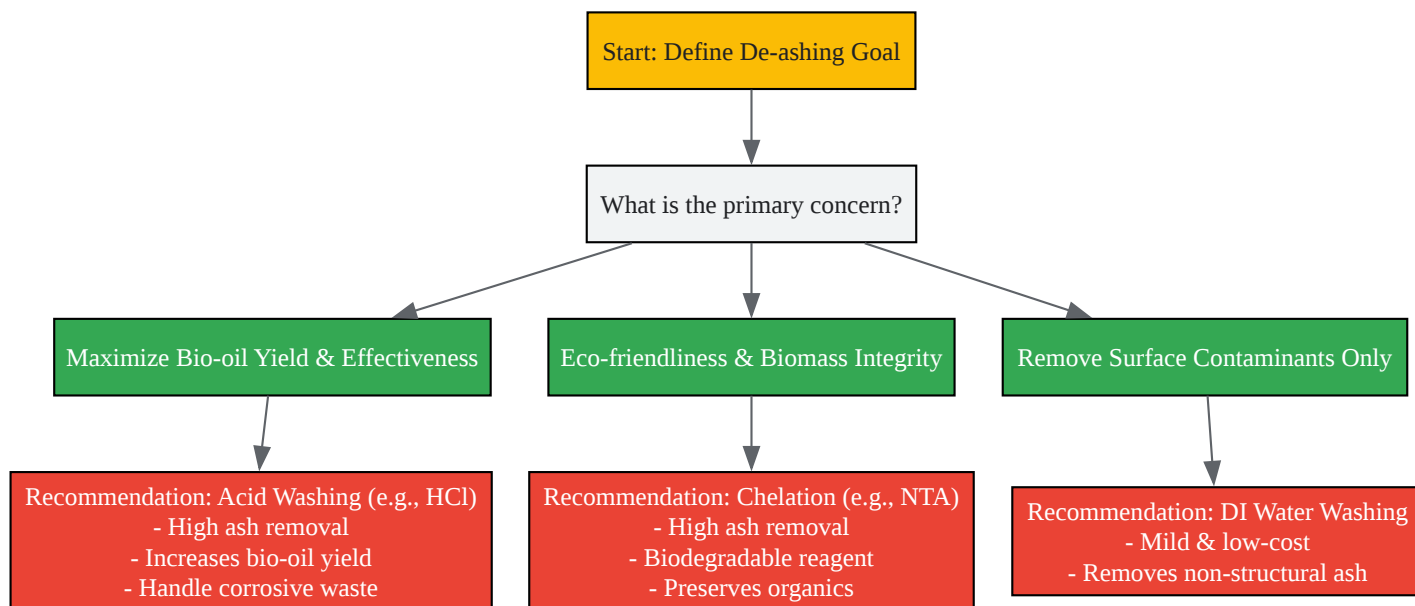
Start: Define De-ashing Goal

What is the primary concern?

Maximize Bio-oil Yield & Effectiveness

Eco-friendliness & Biomass Integrity

Remove Surface Contaminants Only

Recommendation: Acid Washing (e.g., HCl)
- High ash removal
- Increases bio-oil yield
- Handle corrosive waste

Recommendation: Chelation (e.g., NTA)
- High ash removal
- Biodegradable reagent
- Preserves organics

Recommendation: DI Water Washing
- Mild & low-cost
- Removes non-structural ash